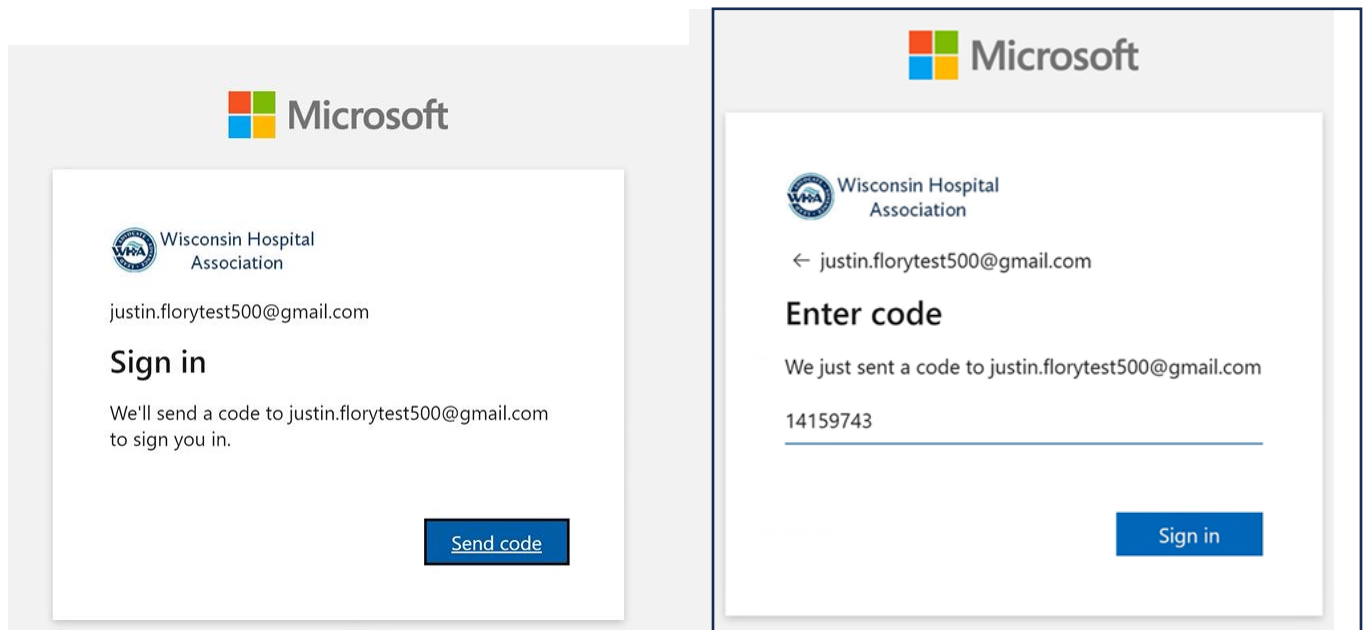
Microsoft

WHA Wisconsin Hospital Association

justin.florytest500@gmail.com

Sign in

We'll send a code to justin.florytest500@gmail.com to sign you in.

Send code

Microsoft

WHA Wisconsin Hospital Association

← justin.florytest500@gmail.com

Enter code

We just sent a code to justin.florytest500@gmail.com

14159743

Sign in